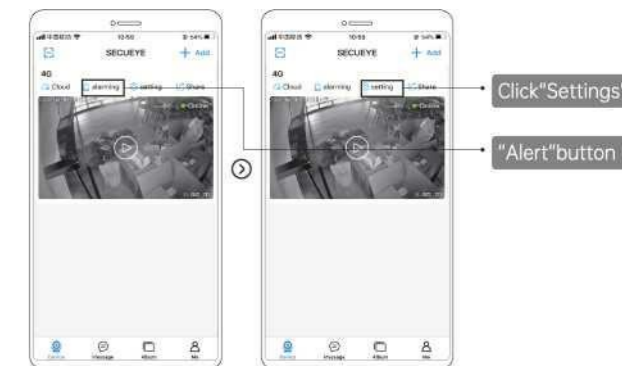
10:50

SECUEYE

+ Add

4G

Cloud

alarming

setting

Share

Online

Device

Message

Album

Me

10:53

SECUEYE

+ Add

4G

Cloud

alarming

setting

Share

Online

Device

Message

Album

Me

Click"Settings"

"Alert"button